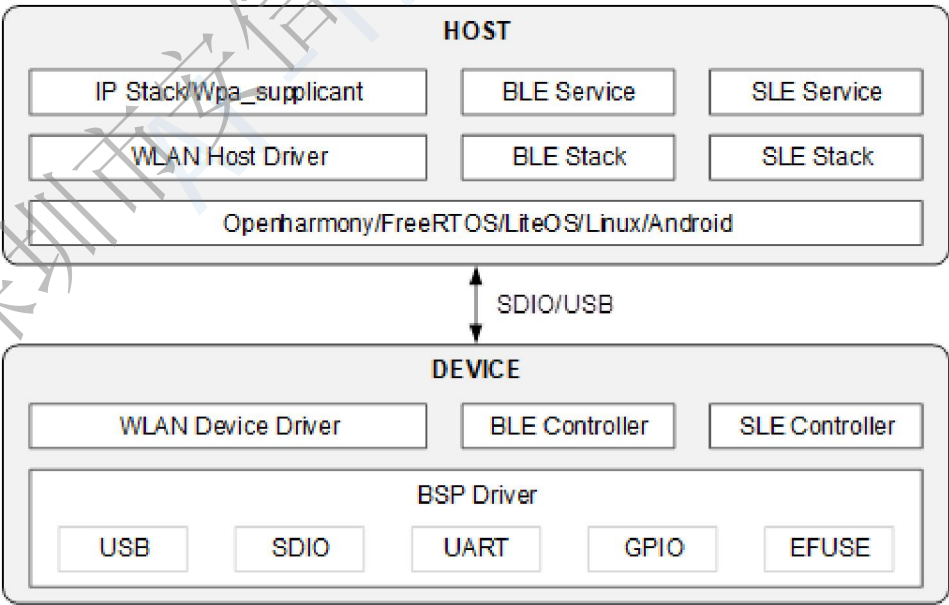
HOST

IP Stack/Wpa_supplicant

BLE Service

SLE Service

WLAN Host Driver

BLE Stack

SLE Stack

Openharmony/FreeRTOS/LiteOS/Linux/Android

SDIO/USB

DEVICE

WLAN Device Driver

BLE Controller

SLE Controller

BSP Driver

USB

SDIO

UART

GPIO

EFUSE